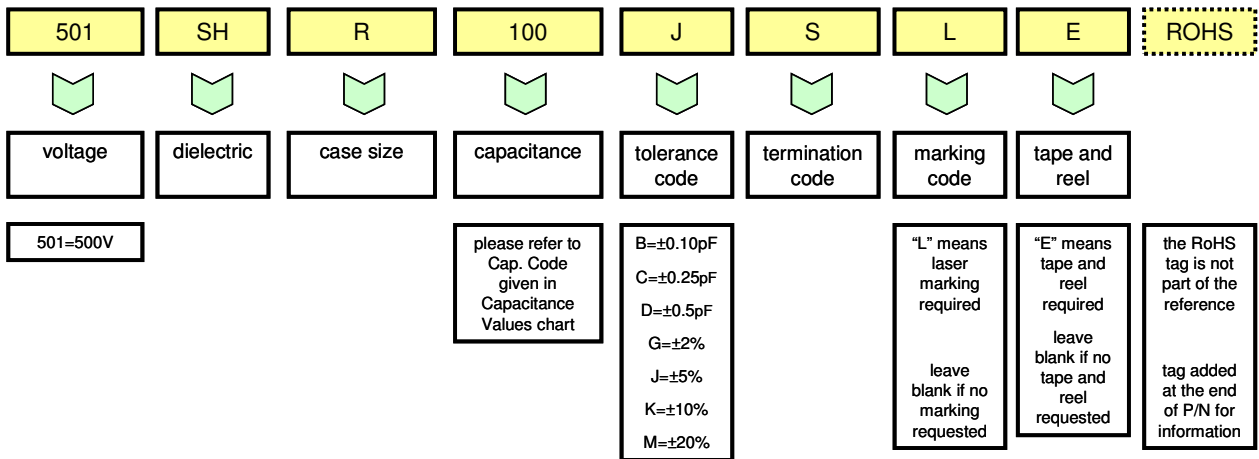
501

SH

R

100

J

S

L

E

ROHS

voltage

dielectric

case size

capacitance

tolerance code

termination code

marking code

tape and reel

501=500V

please refer to Cap. Code given in Capacitance Values chart

B=±0.10pF

C=±0.25pF

D=±0.5pF

G=±2%

J=±5%

K=±10%

M=±20%

“L” means laser marking required

leave blank if no marking requested

“E” means tape and reel required

leave blank if no tape and reel requested

the RoHS tag is not part of the reference

tag added at the end of P/N for information